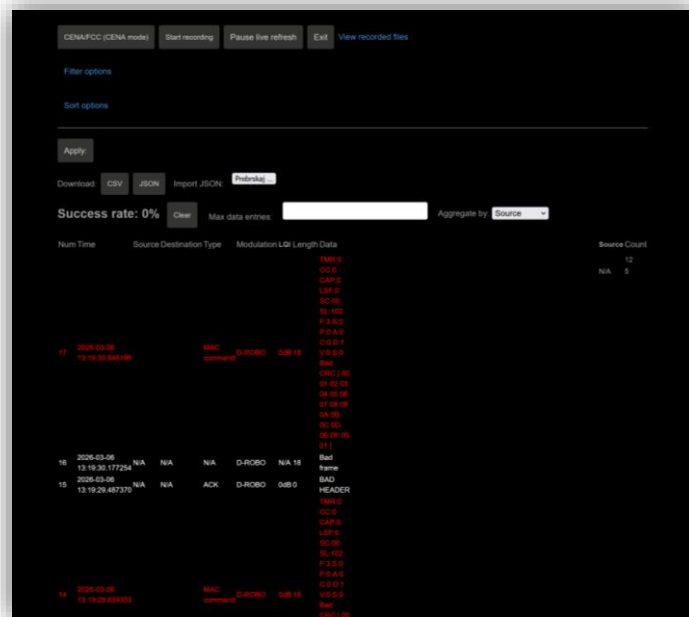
CENA/FCC (CENA mode) Start recording Pause live refresh Exit View recorded files

Filter options

Sort options

Apply

Download: CSV JSON Import JSON: Prebrskaj ...

Success rate: 0% Clear Max data entries: Aggregate by: Source

| Num | Time | Source | Destination | Type | Modulation | LQI | Length | Data |
|---|---|---|---|---|---|---|---|---|
| 17 | 2026-03-06 13:19:30.849198 | | | MAC command | D-ROBO | 0dB | 18 | TMR:0 OC:0 CAP:0 LSF:0 SC:00 SL:102 F:3 S:0 P:0 A:0 C:0 D:1 V:0 S:0 Bad CRC (:00 01 02 03 04 05 06 07 08 09 0A 0B 0C 0D 0E 0F 05 01 ) |
| 16 | 2026-03-06 13:19:30.177254 | N/A | N/A | N/A | D-ROBO | N/A | 18 | Bad frame |
| 15 | 2026-03-06 13:19:29.487370 | N/A | N/A | ACK | D-ROBO | 0dB | 0 | BAD HEADER |
| 14 | 2026-03-06 13:19:28.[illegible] | | | MAC command | D-ROBO | 0dB | 18 | TMR:0 OC:0 CAP:0 LSF:0 SC:00 SL:102 F:3 S:0 P:0 A:0 C:0 D:1 V:0 S:0 Bad CRC (:00 |

| Source | Count |
|---|---|
| | 12 |
| N/A | 5 |